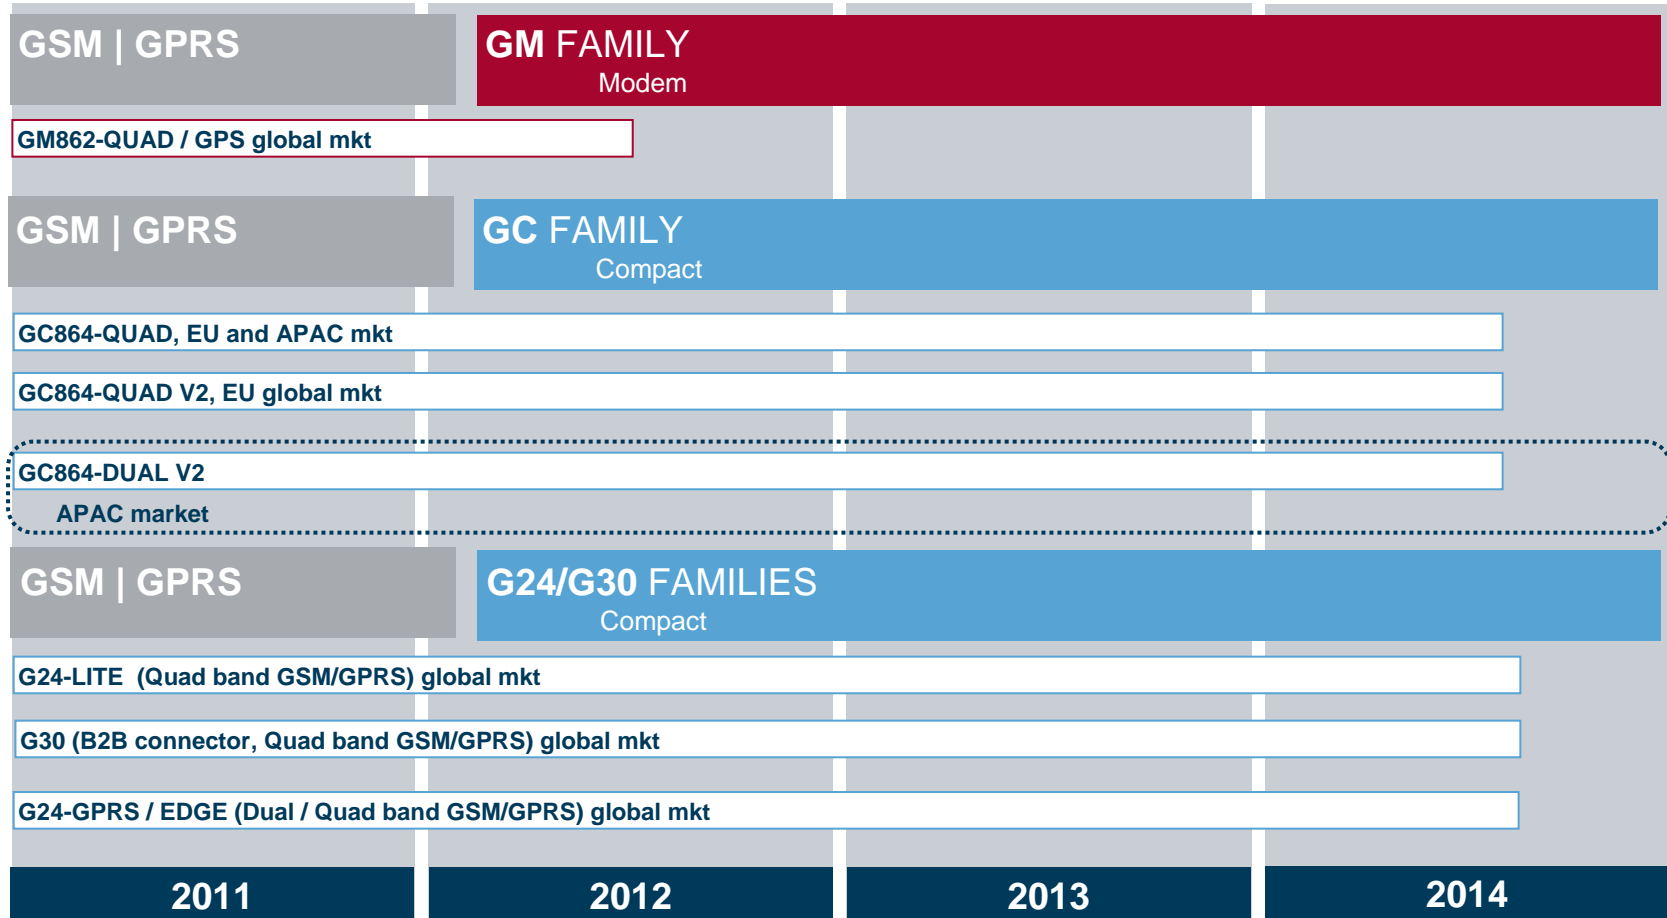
GSM | GPRS

GM FAMILY
Modem

GM862-QUAD / GPS global mkt

GSM | GPRS

GC FAMILY
Compact

GC864-QUAD, EU and APAC mkt

GC864-QUAD V2, EU global mkt

GC864-DUAL V2

APAC market

GSM | GPRS

G24/G30 FAMILIES
Compact

G24-LITE (Quad band GSM/GPRS) global mkt

G30 (B2B connector, Quad band GSM/GPRS) global mkt

G24-GPRS / EDGE (Dual / Quad band GSM/GPRS) global mkt

2011

2012

2013

2014